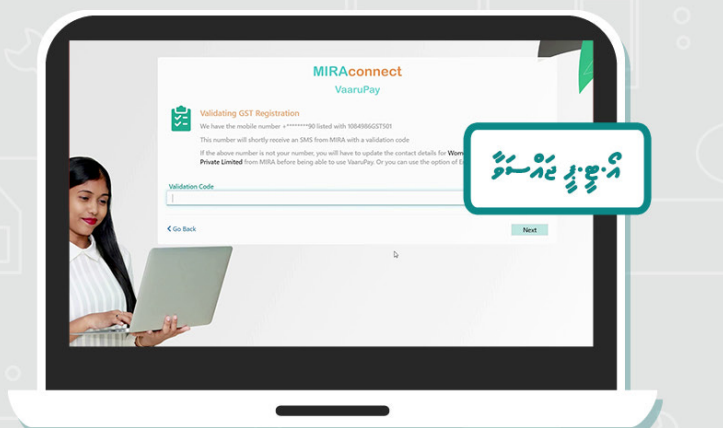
MIRAconnect
VaaruPay

Validating GST Registration

We have the mobile number +*******90 listed with 1084986GST501

This number will shortly receive an SMS from MIRA with a validation code

If the above number is not your number, you will have to update the contact details for Wom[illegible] Private Limited from MIRA before being able to use VaaruPay. Or you can use the option of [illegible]

Validation Code

< Go Back

Next

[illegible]